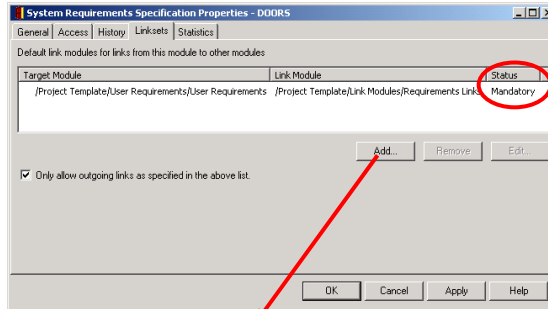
System Requirements Specification Properties - DOORS

General | Access | History | Linksets | Statistics

Default link modules for links from this module to other modules

| Target Module | Link Module | Status |
|---|---|---|
| /Project Template/User Requirements/User Requirements | /Project Template/Link Modules/Requirements Links | Mandatory |

Add... | Remove | Edit...

Only allow outgoing links as specified in the above list.

OK | Cancel | Apply | Help